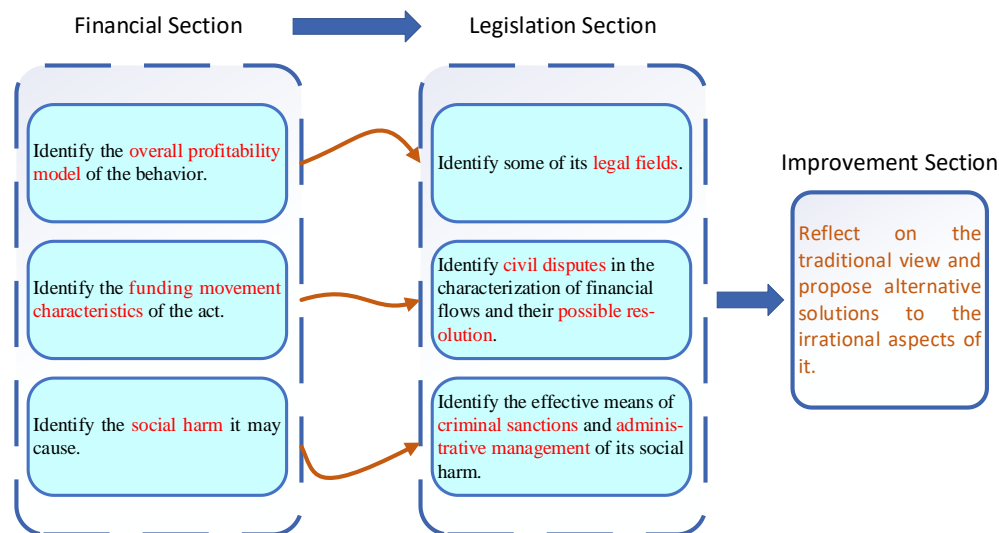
Financial Section

Legislation Section

Identify the overall profitability model of the behavior.

Identify the funding movement characteristics of the act.

Identify the social harm it may cause.

Identify some of its legal fields.

Identify civil disputes in the characterization of financial flows and their possible resolution.

Identify the effective means of criminal sanctions and administrative management of its social harm.

Improvement Section

Reflect on the traditional view and propose alternative solutions to the irrational aspects of it.